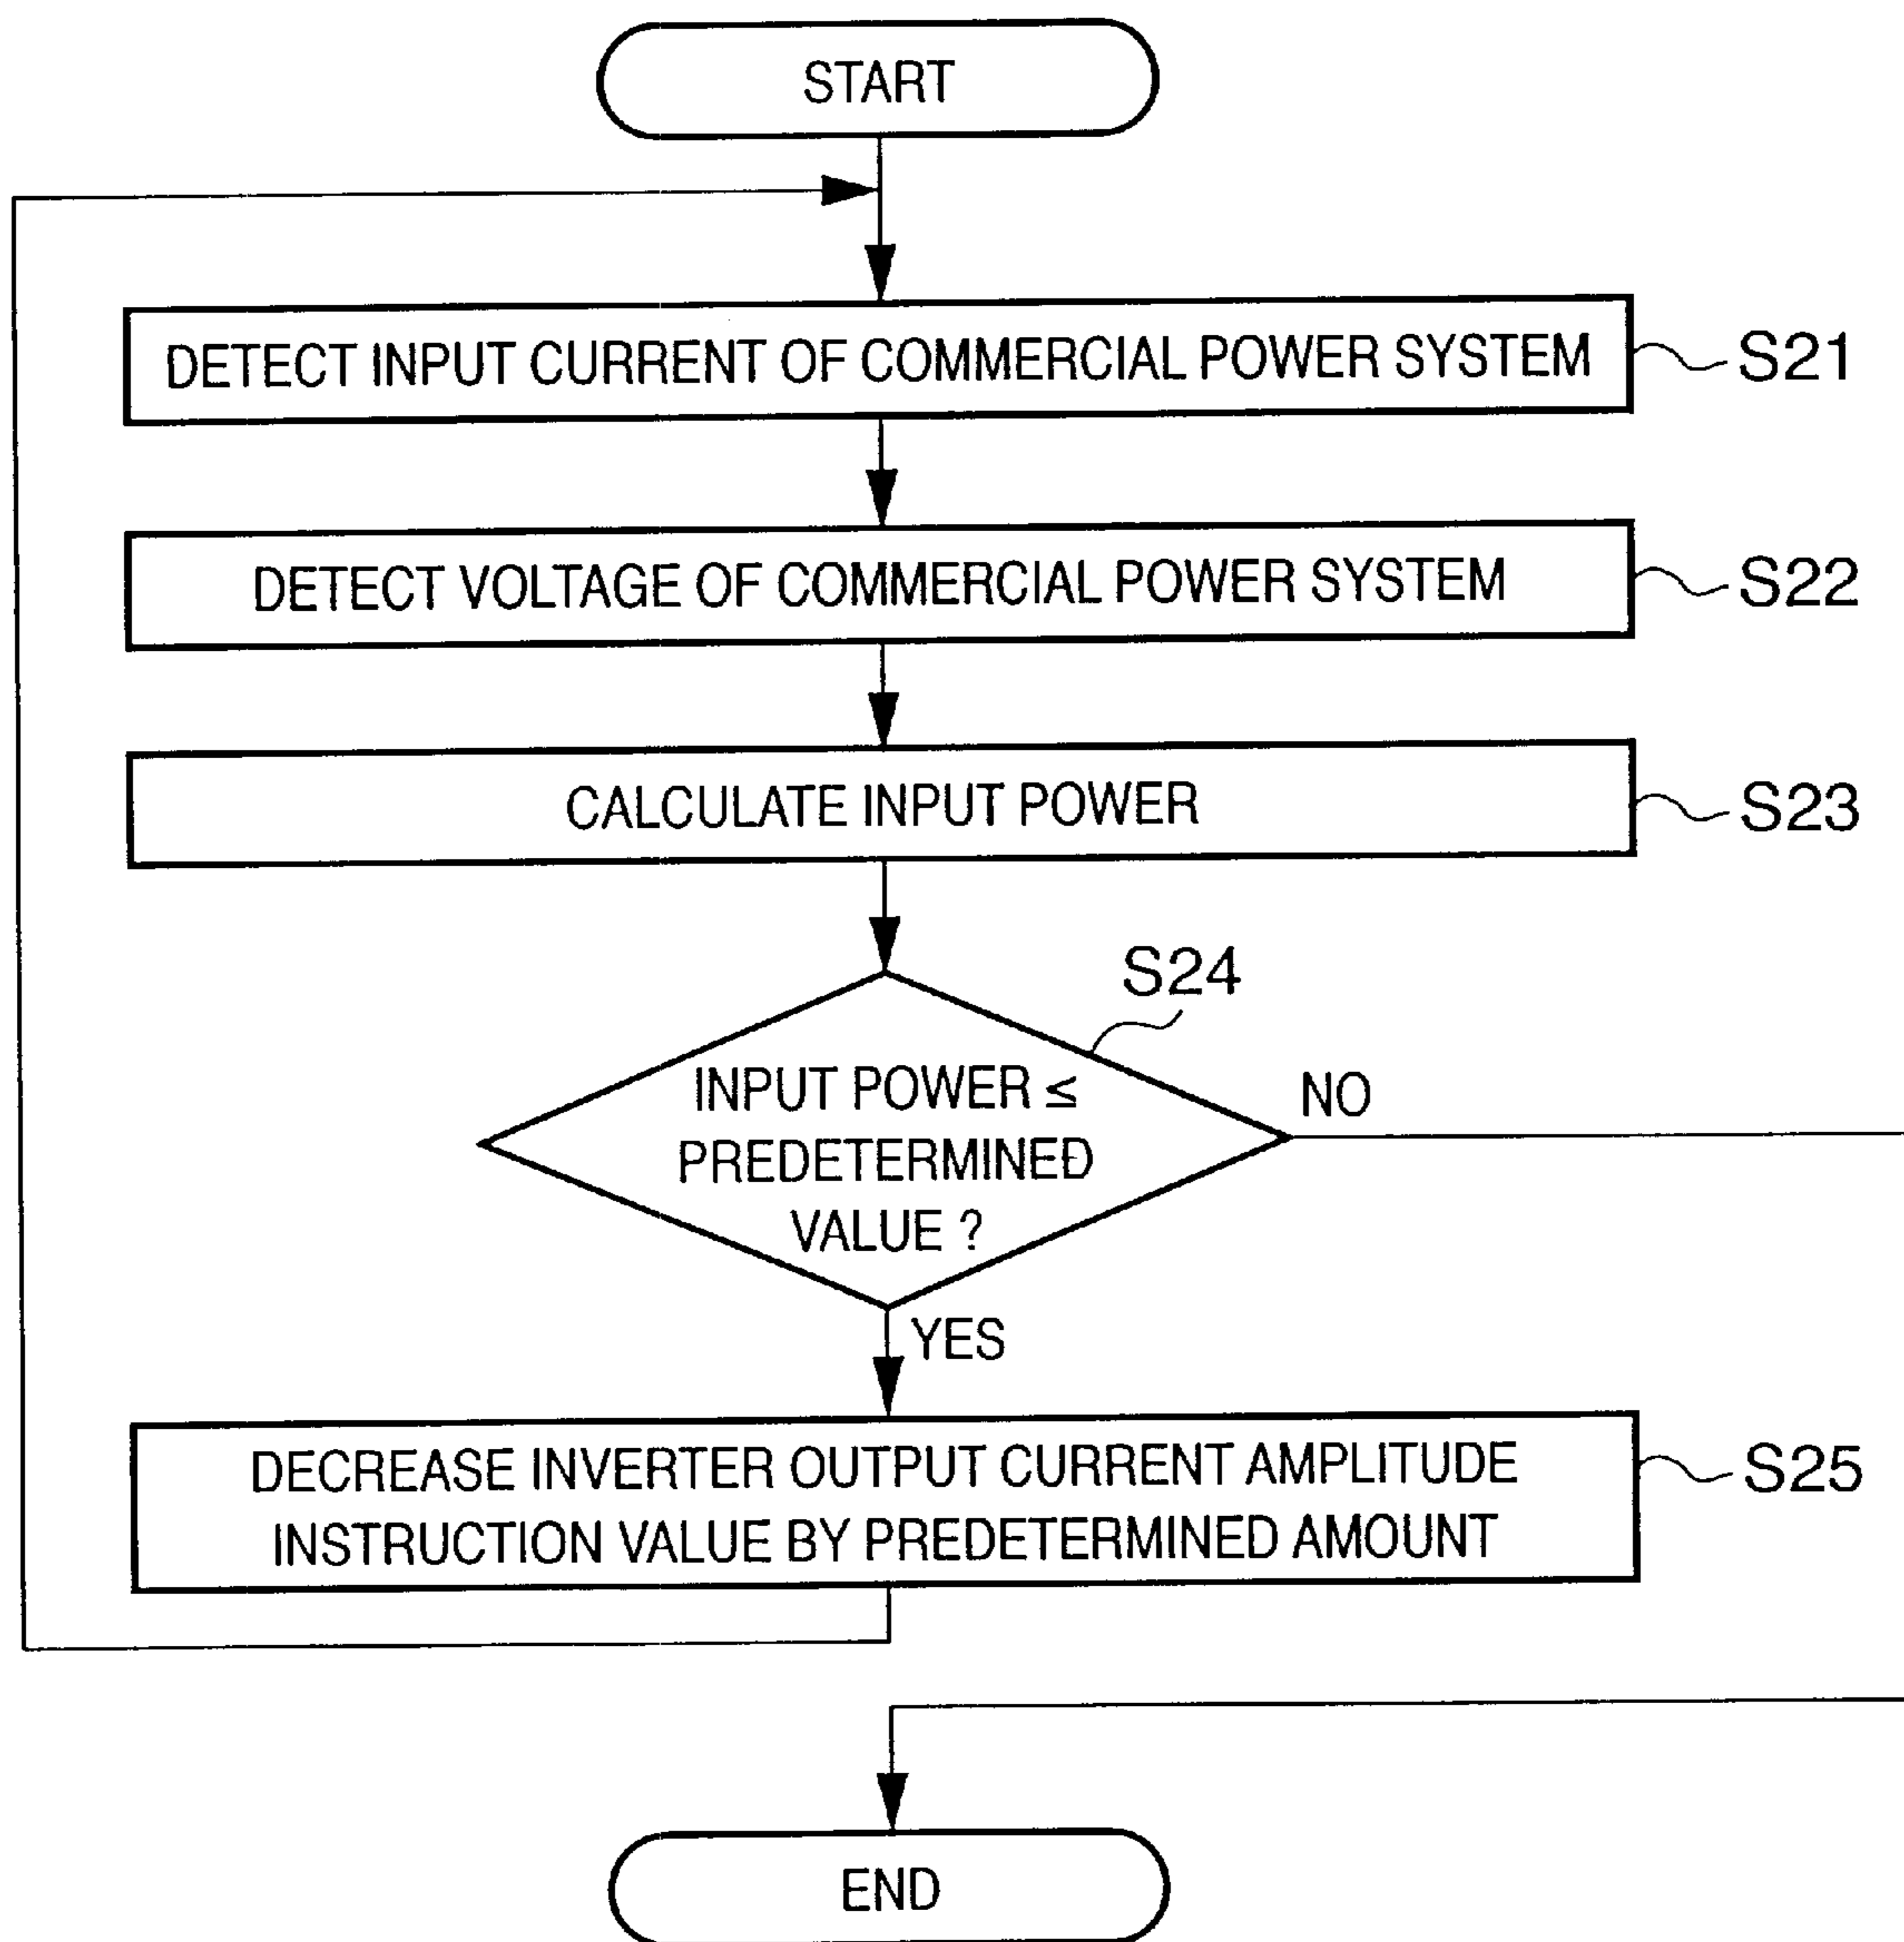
START

DETECT INPUT CURRENT OF COMMERCIAL POWER SYSTEM

S21

DETECT VOLTAGE OF COMMERCIAL POWER SYSTEM

S22

CALCULATE INPUT POWER

S23

S24

INPUT POWER $\leq$ PREDETERMINED VALUE ?

NO

YES

DECREASE INVERTER OUTPUT CURRENT AMPLITUDE INSTRUCTION VALUE BY PREDETERMINED AMOUNT

S25

END